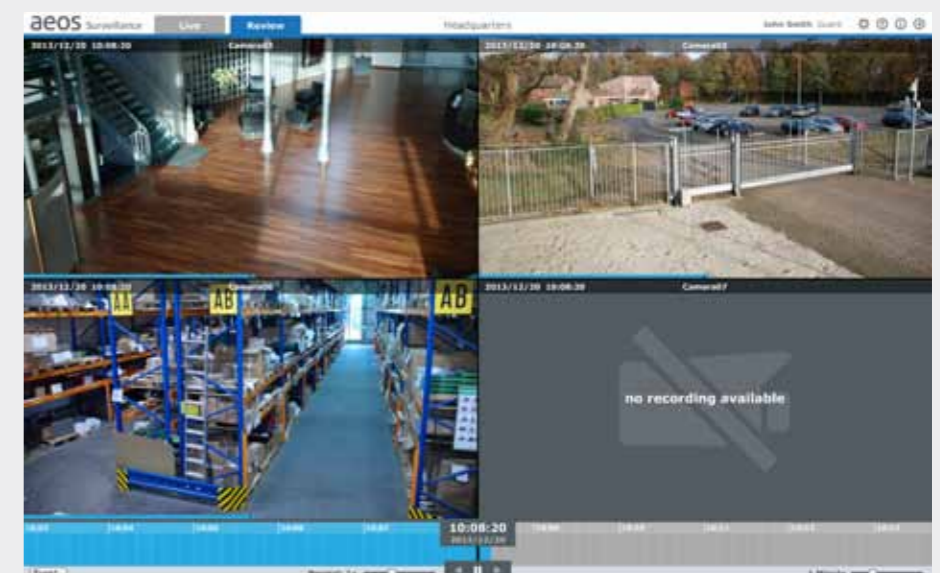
aeos Surveillance Live Review

Headquarters

John Smith Guard

2013/12/20 10:08:20 Camera03

2013/12/20 10:08:20 Camera05

2013/12/20 10:08:20 Camera06

AA AB AB

2013/12/20 10:08:20 Camera07

no recording available

10:08:20
2013/12/20